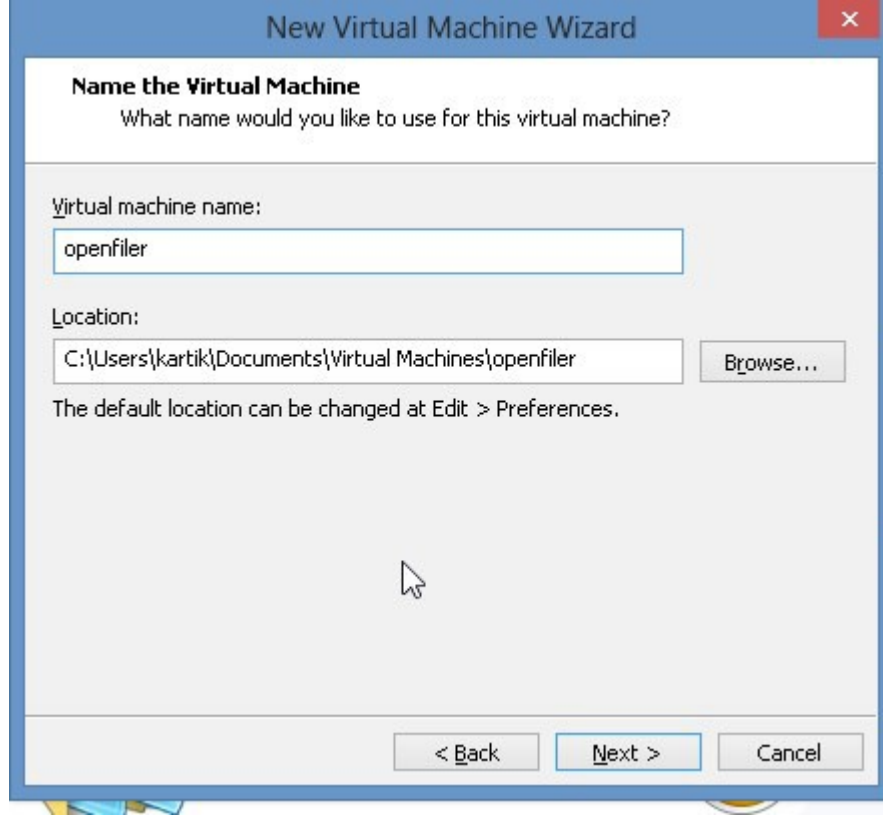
New Virtual Machine Wizard

×

Name the Virtual Machine

What name would you like to use for this virtual machine?

Virtual machine name:

openfiler

Location:

C:\Users\kartik\Documents\Virtual Machines\openfiler

Browse...

The default location can be changed at Edit > Preferences.

< Back

Next >

Cancel